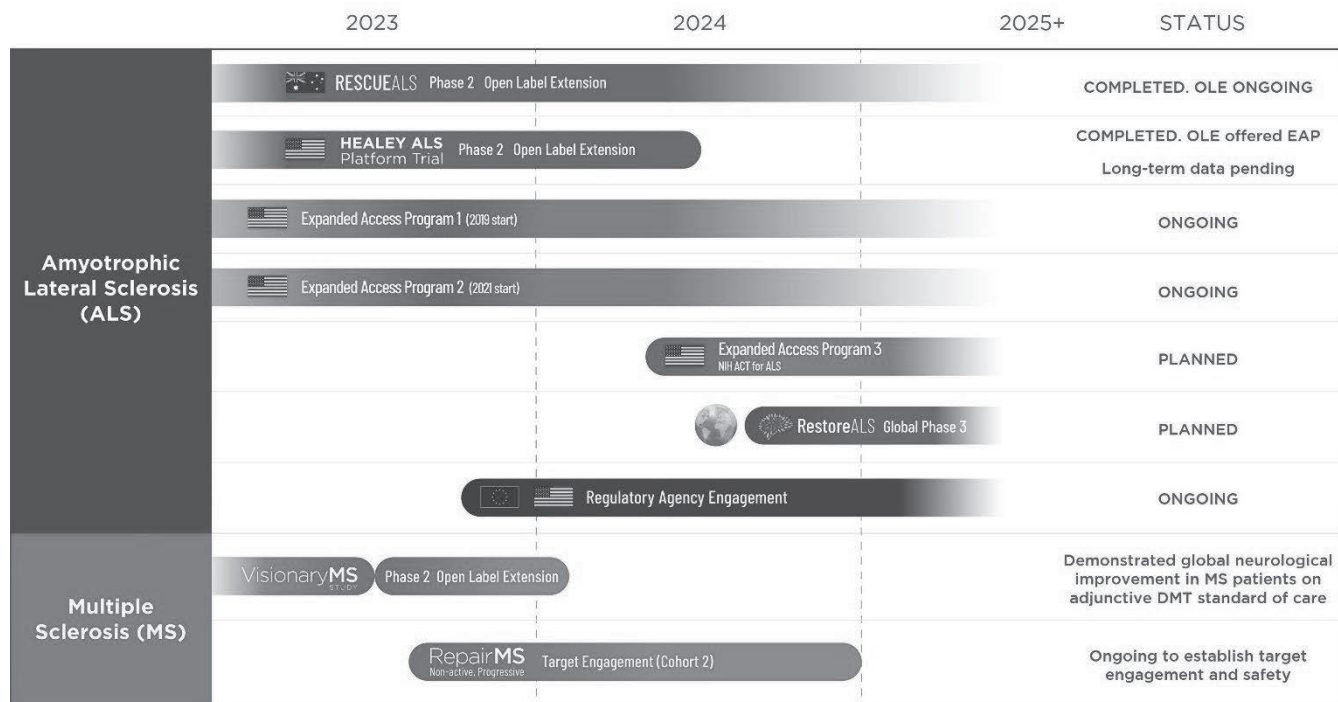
2023 2024 2025+ STATUS

Amyotrophic Lateral Sclerosis (ALS)

RESCUEALS Phase 2 Open Label Extension — COMPLETED. OLE ONGOING

HEALEY ALS Platform Trial Phase 2 Open Label Extension — COMPLETED. OLE offered EAP Long-term data pending

Expanded Access Program 1 (2019 start) — ONGOING

Expanded Access Program 2 (2021 start) — ONGOING

Expanded Access Program 3 NIH ACT for ALS — PLANNED

RestoreALS Global Phase 3 — PLANNED

Regulatory Agency Engagement — ONGOING

Multiple Sclerosis (MS)

VisionaryMS STUDY Phase 2 Open Label Extension — Demonstrated global neurological improvement in MS patients on adjunctive DMT standard of care

RepairMS Non-active, Progressive Target Engagement (Cohort 2) — Ongoing to establish target engagement and safety